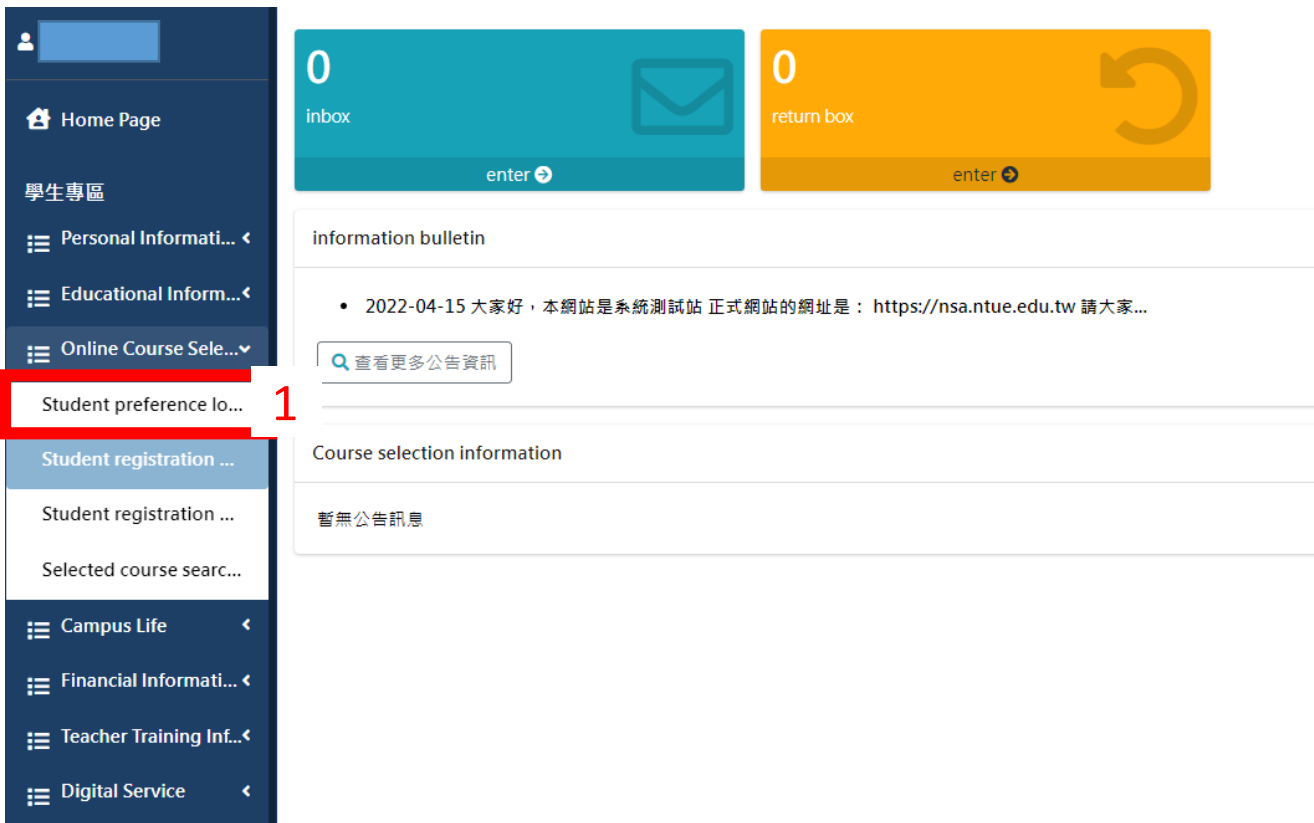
Home Page

學生專區

Personal Informati...

Educational Inform...

Online Course Sele...

Student preference lo...

1

Student registration ...

Student registration ...

Selected course searc...

Campus Life

Financial Informati...

Teacher Training Inf...

Digital Service

0
inbox
enter

0
return box
enter

information bulletin

• 2022-04-15 大家好，本網站是系統測試站 正式網站的網址是： https://nsa.ntue.edu.tw 請大家...

查看更多公告資訊

Course selection information

暫無公告訊息